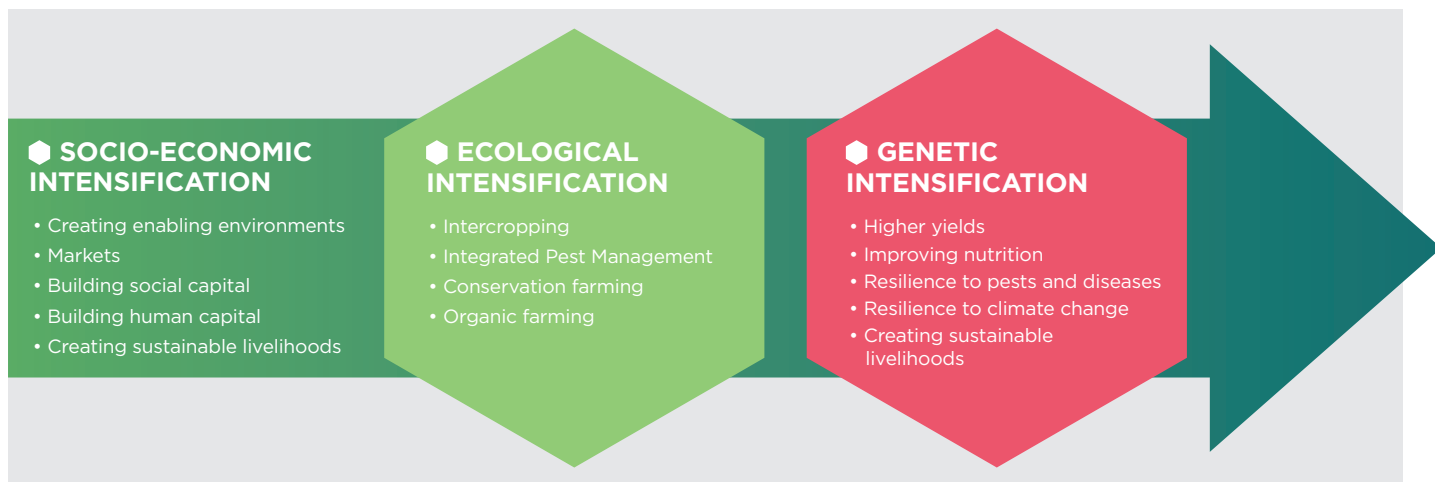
⬢ SOCIO-ECONOMIC INTENSIFICATION

• Creating enabling environments
• Markets
• Building social capital
• Building human capital
• Creating sustainable livelihoods

⬢ ECOLOGICAL INTENSIFICATION

• Intercropping
• Integrated Pest Management
• Conservation farming
• Organic farming

⬢ GENETIC INTENSIFICATION

• Higher yields
• Improving nutrition
• Resilience to pests and diseases
• Resilience to climate change
• Creating sustainable livelihoods